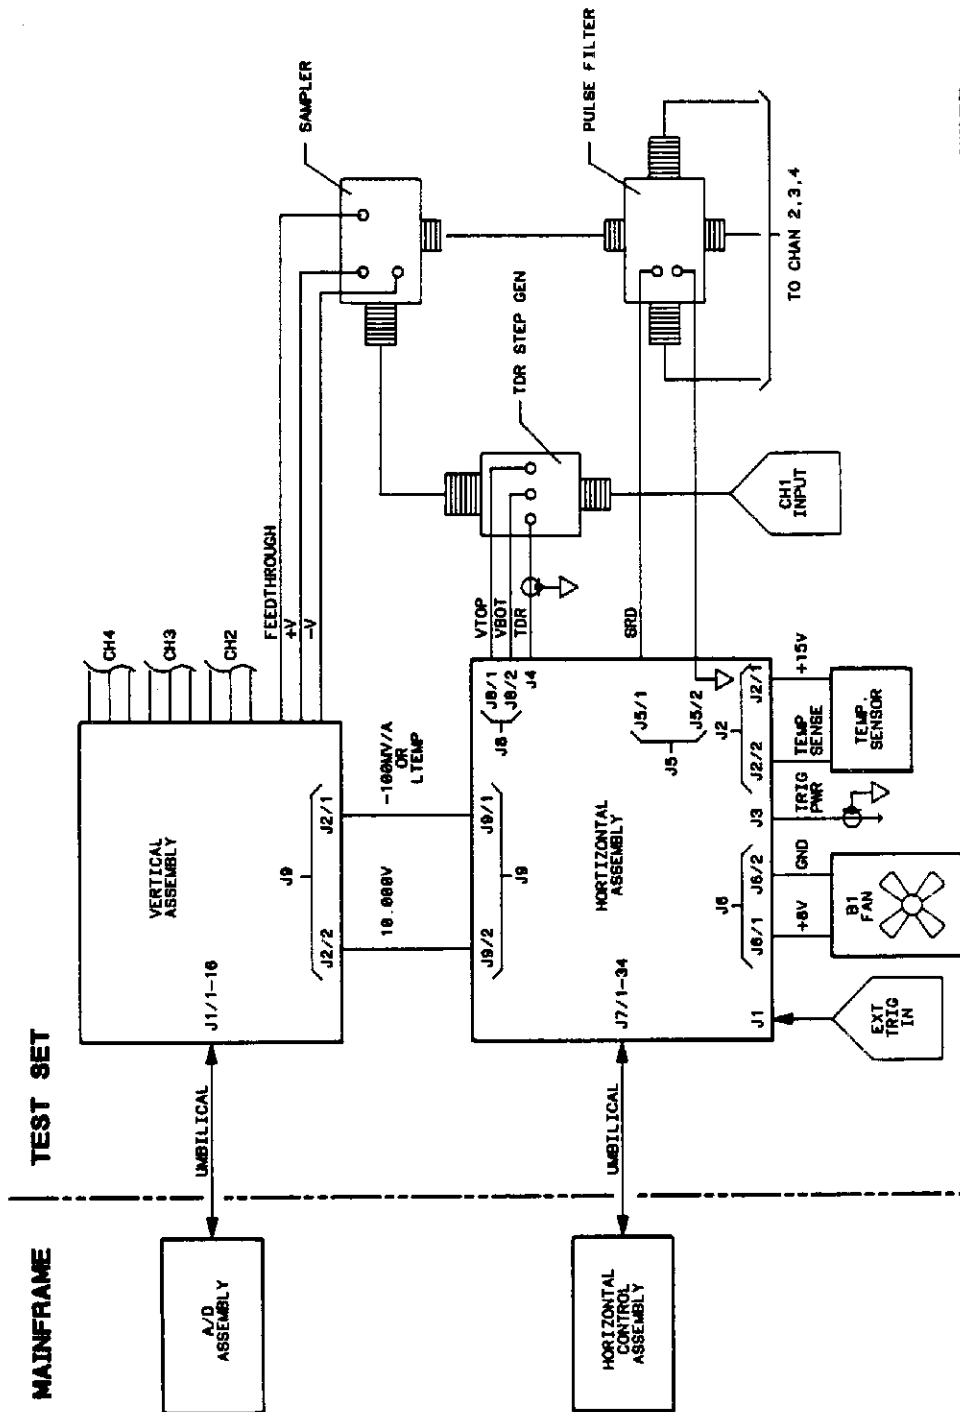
MAINFRAME

TEST SET

A/D ASSEMBLY

HORIZONTAL CONTROL ASSEMBLY

UMBILICAL

UMBILICAL

VERTICAL ASSEMBLY

J1/1-16

J2/2

J9

J2/1

10.000V

-100MV/A OR LTEMP

CH4

CH3

CH2

FEEDTHROUGH

+V

-V

SAMPLER

PULSE FILTER

TO CHAN 2,3,4

TDR STEP GEN

CH1 INPUT

VTOP

VBOT

TDR

GRD

HORIZONTAL ASSEMBLY

J7/1-34

J9/2

J9

J9/1

J8/1

J8

J8/2

J4

J5/1

J5

J5/2

J2

J2/1

J2/2

J3

J6/2

J6

J6/1

J1

+15V

TEMP SENSE

TEMP. SENSOR

TRIG PWR

GND

+8V

B1 FAN

EXT TRIG IN